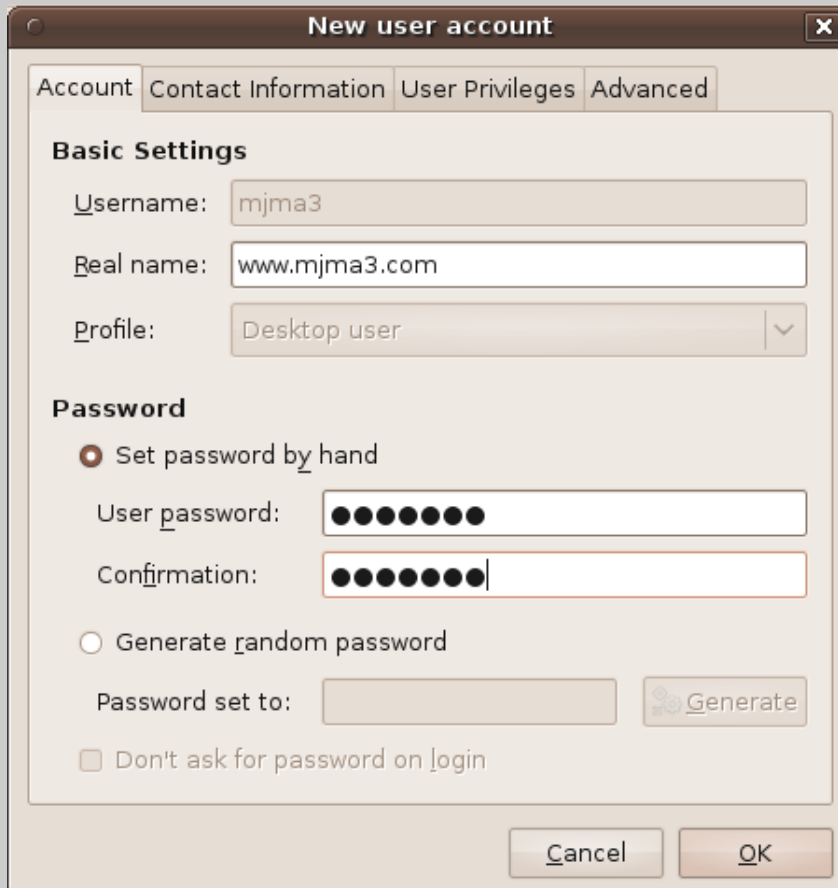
New user account

Account | Contact Information | User Privileges | Advanced

Basic Settings

Username: mjma3

Real name: www.mjma3.com

Profile: Desktop user

Password

Set password by hand

User password: ●●●●●●●

Confirmation: ●●●●●●●

Generate random password

Password set to:

Generate

Don't ask for password on login

Cancel

OK